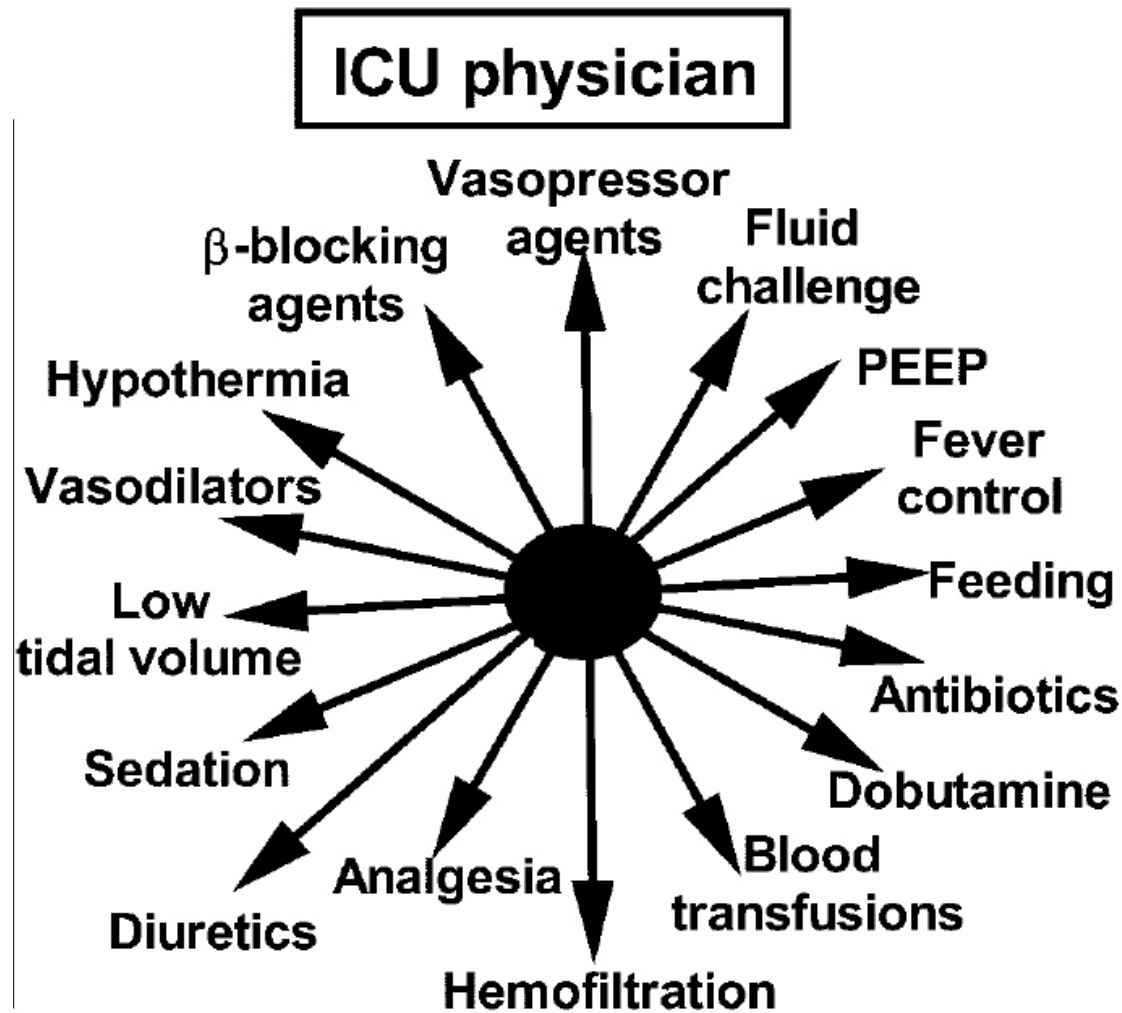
ICU physician

Vasopressor agents

$\beta$-blocking agents

Fluid challenge

PEEP

Hypothermia

Fever control

Vasodilators

Feeding

Low tidal volume

Antibiotics

Sedation

Dobutamine

Diuretics

Analgesia

Blood transfusions

Hemofiltration